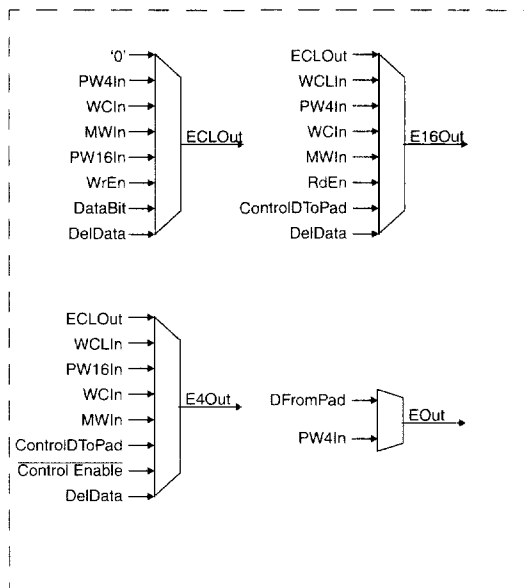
'0'
PW4In
WCIn
MWIn
PW16In
WrEn
DataBit
DelData
ECLOut

ECLOut
WCLIn
PW4In
WCIn
MWIn
RdEn
ControlDToPad
DelData
E16Out

ECLOut
WCLIn
PW16In
WCIn
MWIn
ControlDToPad
$\overline{\text{Control Enable}}$
DelData
E4Out

DFromPad
PW4In
EOut